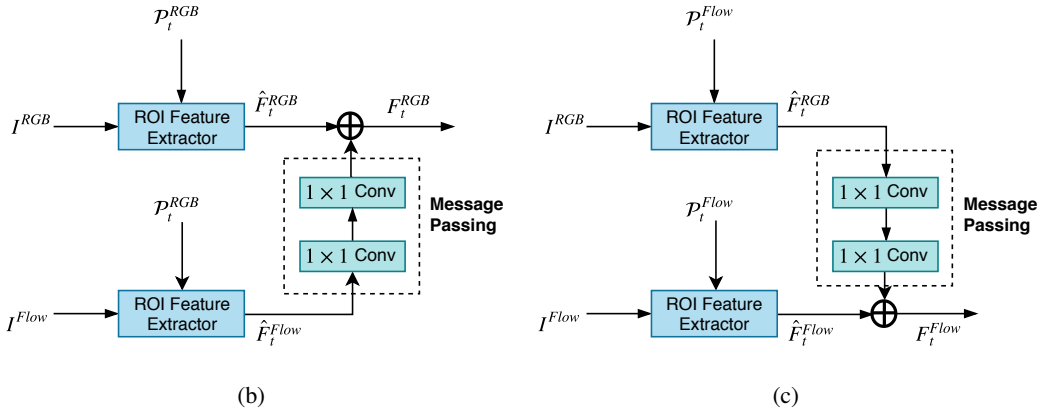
$\mathcal{P}_t^{RGB}$

$I^{RGB}$

ROI Feature Extractor

$\hat{F}_t^{RGB}$

$F_t^{RGB}$

$1 \times 1$ Conv

$1 \times 1$ Conv

Message Passing

$\mathcal{P}_t^{RGB}$

$I^{Flow}$

ROI Feature Extractor

$\hat{F}_t^{Flow}$

(b)

$\mathcal{P}_t^{Flow}$

$I^{RGB}$

ROI Feature Extractor

$\hat{F}_t^{RGB}$

$1 \times 1$ Conv

$1 \times 1$ Conv

Message Passing

$\mathcal{P}_t^{Flow}$

$I^{Flow}$

ROI Feature Extractor

$\hat{F}_t^{Flow}$

$F_t^{Flow}$

(c)